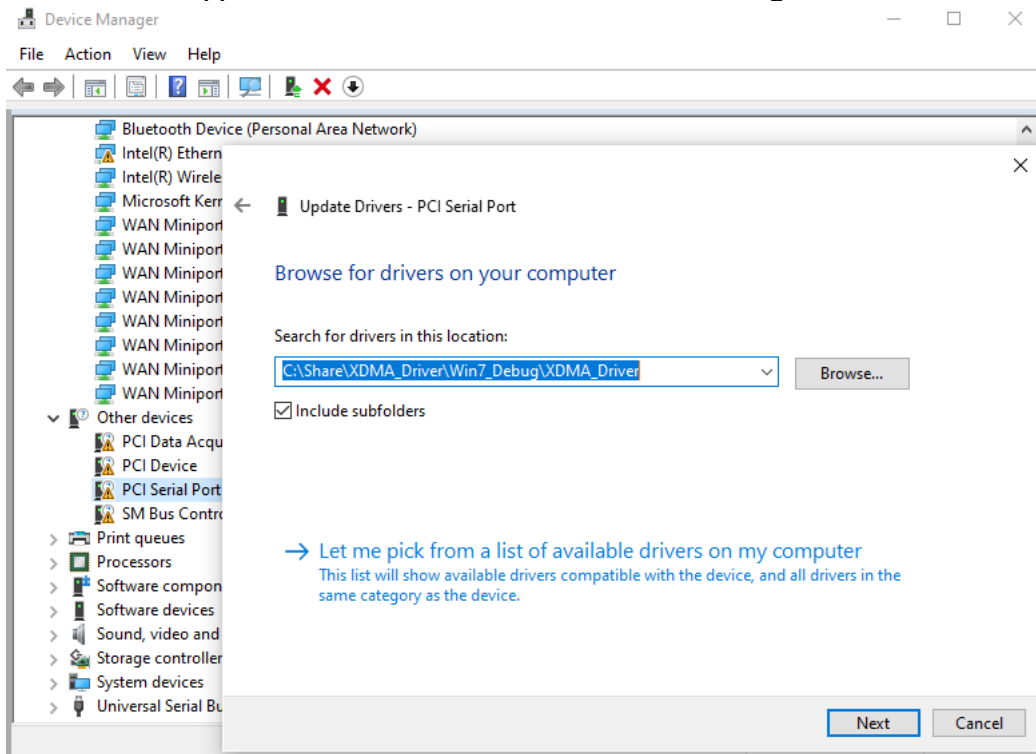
Device Manager

File Action View Help

Bluetooth Device (Personal Area Network)
Intel(R) Ethern
Intel(R) Wirele
Microsoft Kerr
WAN Minipor
WAN Minipor
WAN Minipor
WAN Minipor
WAN Minipor
WAN Minipor
WAN Minipor
WAN Minipor
Other devices
PCI Data Acqu
PCI Device
PCI Serial Port
SM Bus Contro
Print queues
Processors
Software compon
Software devices
Sound, video and
Storage controller
System devices
Universal Serial Bu

Update Drivers - PCI Serial Port

Browse for drivers on your computer

Search for drivers in this location:

C:\Share\XDMA_Driver\Win7_Debug\XDMA_Driver

Browse...

Include subfolders

→ Let me pick from a list of available drivers on my computer
This list will show available drivers compatible with the device, and all drivers in the same category as the device.

Next Cancel